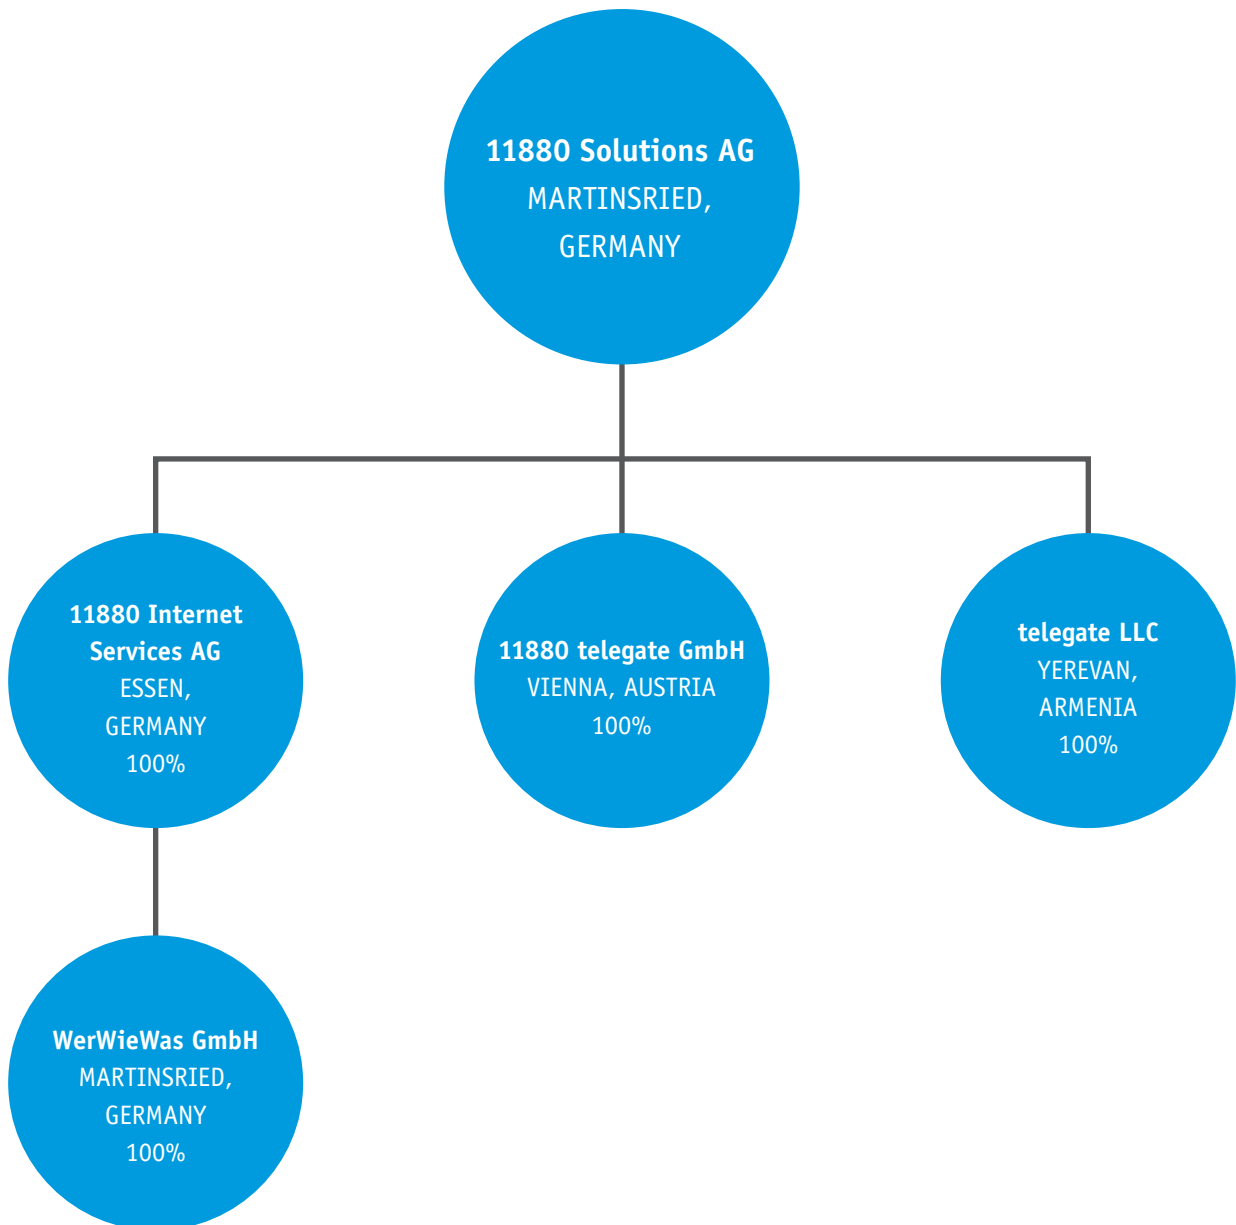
11880 Solutions AG
MARTINSRIED, GERMANY

11880 Internet Services AG
ESSEN, GERMANY
100%

11880 telegate GmbH
VIENNA, AUSTRIA
100%

telegate LLC
YEREVAN, ARMENIA
100%

WerWieWas GmbH
MARTINSRIED, GERMANY
100%